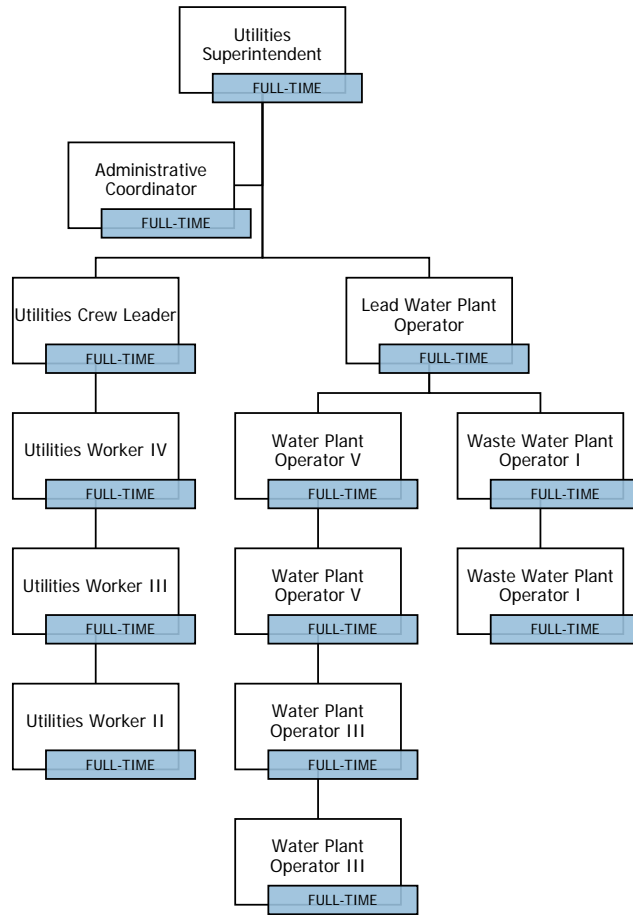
Utilities Superintendent
FULL-TIME

Administrative Coordinator
FULL-TIME

Utilities Crew Leader
FULL-TIME

Utilities Worker IV
FULL-TIME

Utilities Worker III
FULL-TIME

Utilities Worker II
FULL-TIME

Lead Water Plant Operator
FULL-TIME

Water Plant Operator V
FULL-TIME

Water Plant Operator V
FULL-TIME

Water Plant Operator III
FULL-TIME

Water Plant Operator III
FULL-TIME

Waste Water Plant Operator I
FULL-TIME

Waste Water Plant Operator I
FULL-TIME